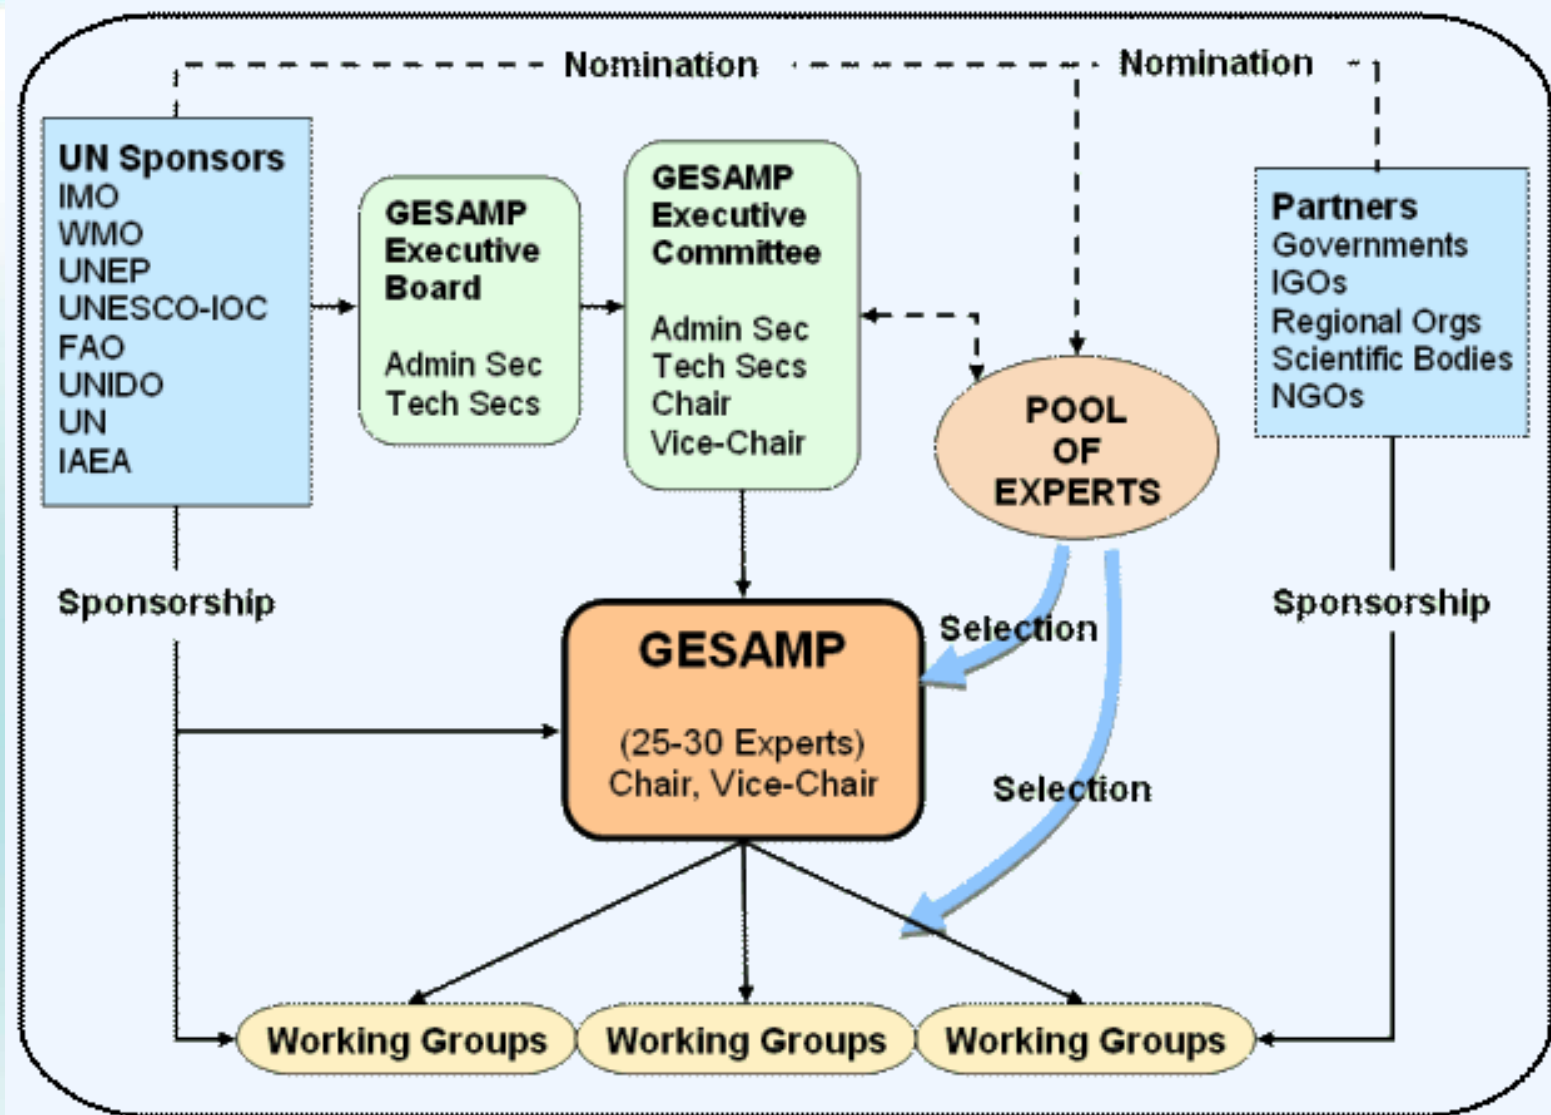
Nomination

Nomination

UN Sponsors
IMO
WMO
UNEP
UNESCO-IOC
FAO
UNIDO
UN
IAEA

GESAMP Executive Board

Admin Sec
Tech Secs

GESAMP Executive Committee

Admin Sec
Tech Secs
Chair
Vice-Chair

Partners
Governments
IGOs
Regional Orgs
Scientific Bodies
NGOs

POOL OF EXPERTS

Sponsorship

Sponsorship

Selection

GESAMP

(25-30 Experts)
Chair, Vice-Chair

Selection

Working Groups

Working Groups

Working Groups